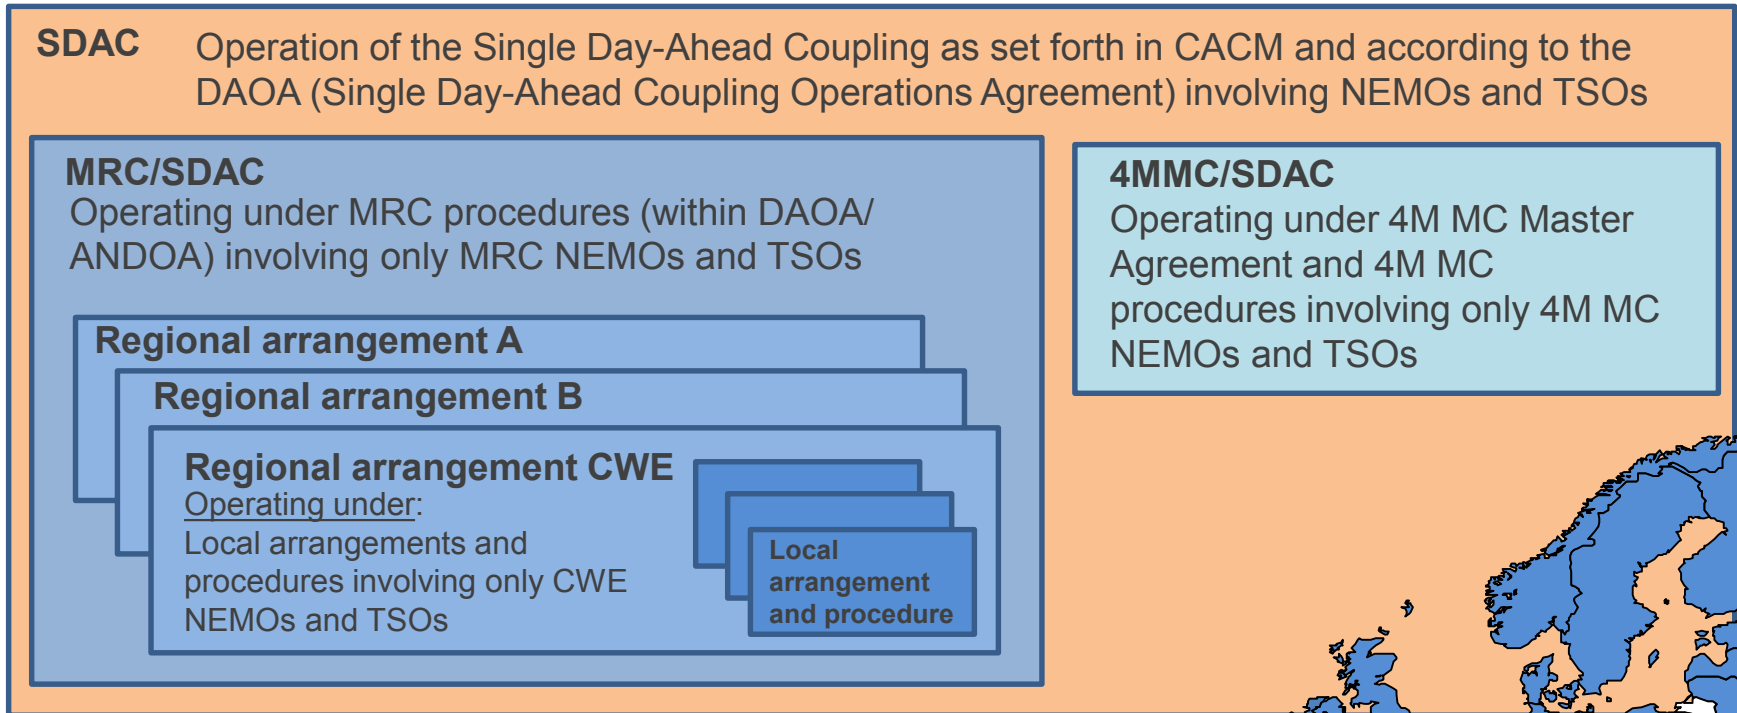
SDAC Operation of the Single Day-Ahead Coupling as set forth in CACM and according to the DAOA (Single Day-Ahead Coupling Operations Agreement) involving NEMOs and TSOs

MRC/SDAC
Operating under MRC procedures (within DAOA/ ANDOA) involving only MRC NEMOs and TSOs

Regional arrangement A

Regional arrangement B

Regional arrangement CWE
Operating under:
Local arrangements and procedures involving only CWE NEMOs and TSOs

Local arrangement and procedure

4MMC/SDAC
Operating under 4M MC Master Agreement and 4M MC procedures involving only 4M MC NEMOs and TSOs